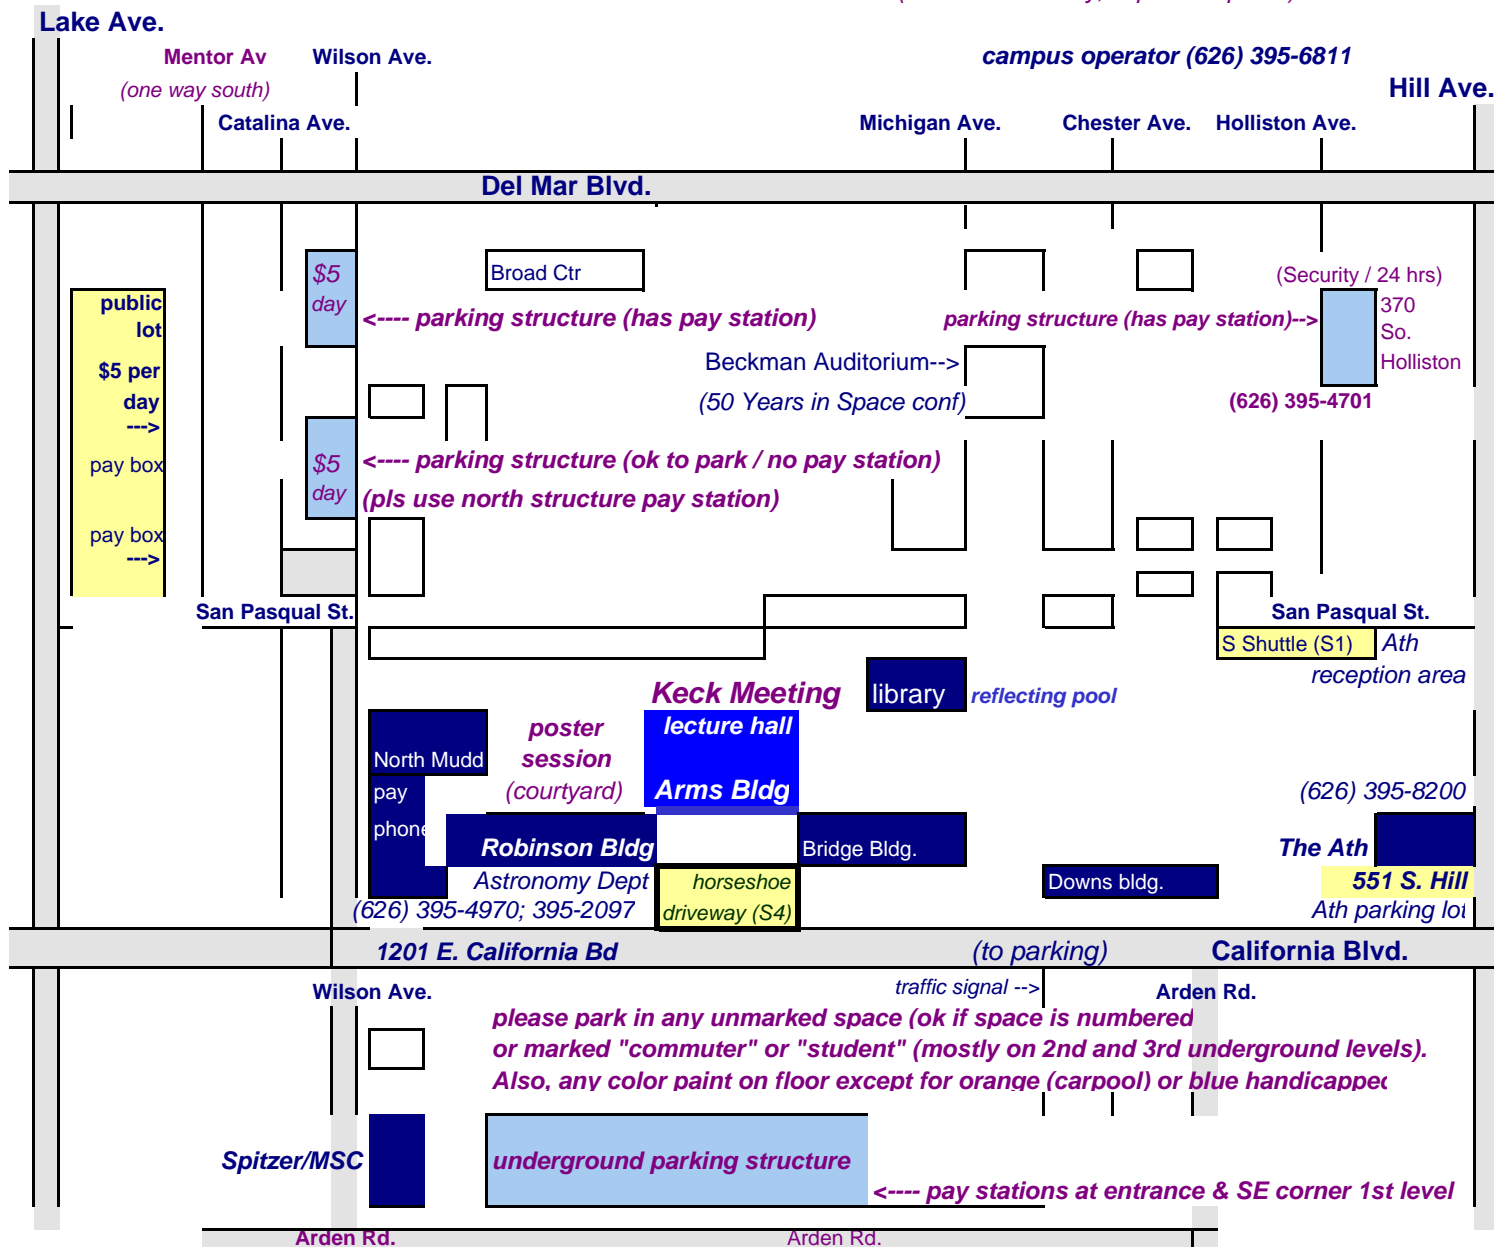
Lake Ave.

Mentor Av (one way south)

Wilson Ave.

campus operator (626) 395-6811

Hill Ave.

Catalina Ave.

Michigan Ave.

Chester Ave.

Holliston Ave.

Del Mar Blvd.

$5 day

Broad Ctr

(Security / 24 hrs)

public lot

$5 per day --->

<---- parking structure (has pay station)

parking structure (has pay station)-->

370 So. Holliston

Beckman Auditorium-->

(50 Years in Space conf)

(626) 395-4701

pay box

$5 day

<---- parking structure (ok to park / no pay station)

(pls use north structure pay station)

pay box --->

San Pasqual St.

San Pasqual St.

S Shuttle (S1)

Ath reception area

Keck Meeting

library

reflecting pool

lecture hall

North Mudd

poster session (courtyard)

Arms Bldg

pay phone

(626) 395-8200

Robinson Bldg

Bridge Bldg.

The Ath

Astronomy Dept

horseshoe driveway (S4)

Downs bldg.

551 S. Hill

(626) 395-4970; 395-2097

Ath parking lot

1201 E. California Bd

(to parking)

California Blvd.

Wilson Ave.

traffic signal -->

Arden Rd.

please park in any unmarked space (ok if space is numbered or marked "commuter" or "student" (mostly on 2nd and 3rd underground levels). Also, any color paint on floor except for orange (carpool) or blue handicappec

Spitzer/MSC

underground parking structure

<---- pay stations at entrance & SE corner 1st level

Arden Rd.

Arden Rd.